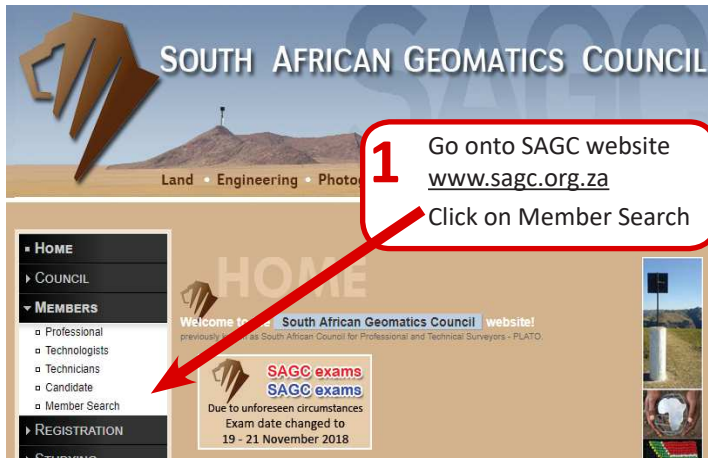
SOUTH AFRICAN GEOMATICS COUNCIL

Land • Engineering • Photo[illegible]

1 Go onto SAGC website www.sagc.org.za

Click on Member Search

HOME

Home
Council
Members
Professional
Technologists
Technicians
Candidate
Member Search
Registration
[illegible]

Welcome to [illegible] South African Geomatics Council website!
previously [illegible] as South African Council for Professional and Technical Surveyors - PLATO.

SAGC exams
SAGC exams
Due to unforeseen circumstances
Exam date changed to
19 - 21 November 2018